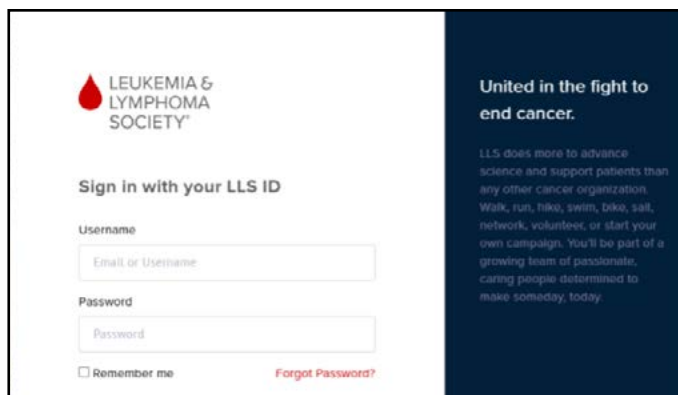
LEUKEMIA &
LYMPHOMA
SOCIETY®

Sign in with your LLS ID

Username

Email or Username

Password

Password

Remember me

Forgot Password?

United in the fight to end cancer.

LLS does more to advance science and support patients than any other cancer organization. Walk, run, hike, swim, bike, sail, network, volunteer, or start your own campaign. You'll be part of a growing team of passionate, caring people determined to make someday, today.